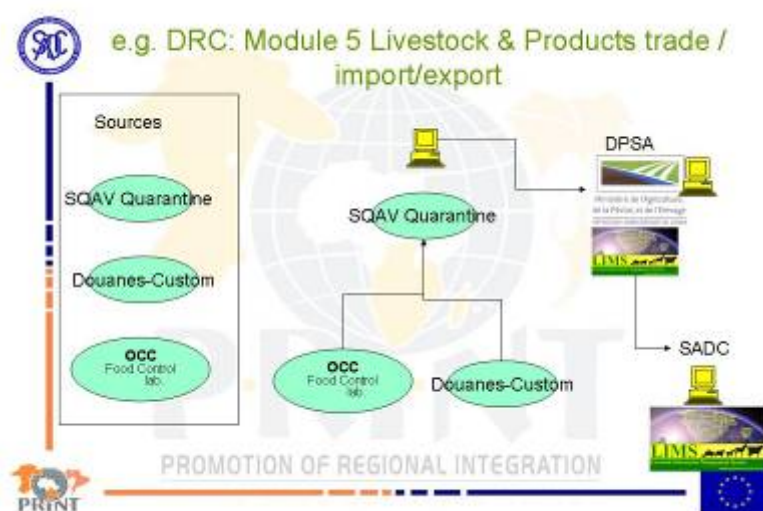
e.g. DRC: Module 5 Livestock & Products trade / import/export

Sources

SQAV Quarantine

Douanes-Custom

OCC
Food Control lab.

SQAV Quarantine

OCC
Food Control lab.

Douanes-Custom

DPSA

Ministère de l'Agriculture de la Pêche et de l'Elevage

LIMS

SADC

LIMS

PROMOTION OF REGIONAL INTEGRATION

PRINT